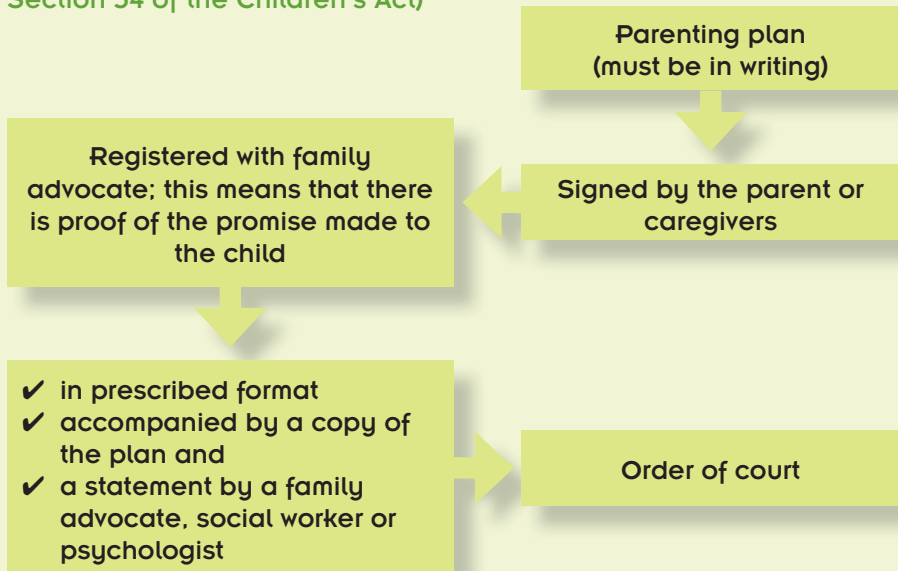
Section 34 of the Children's Act)

Parenting plan (must be in writing)

Signed by the parent or caregivers

Registered with family advocate; this means that there is proof of the promise made to the child

✔ in prescribed format
✔ accompanied by a copy of the plan and
✔ a statement by a family advocate, social worker or psychologist

Order of court